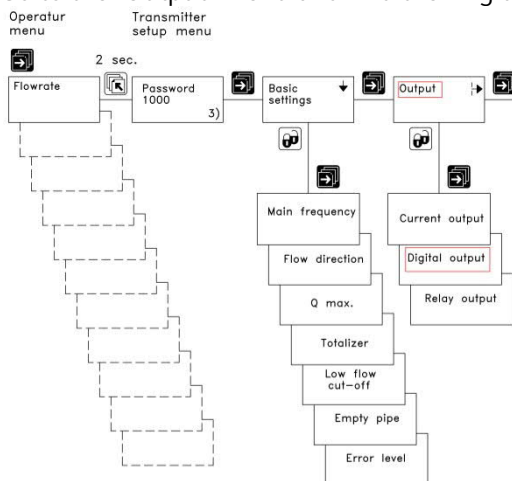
Operatur menu

Transmitter setup menu

2 sec.

Flowrate

Password
1000
3)

Basic settings

Output

Main frequency

Flow direction

Q max.

Totalizer

Low flow cut-off

Empty pipe

Error level

Current output

Digital output

Relay output